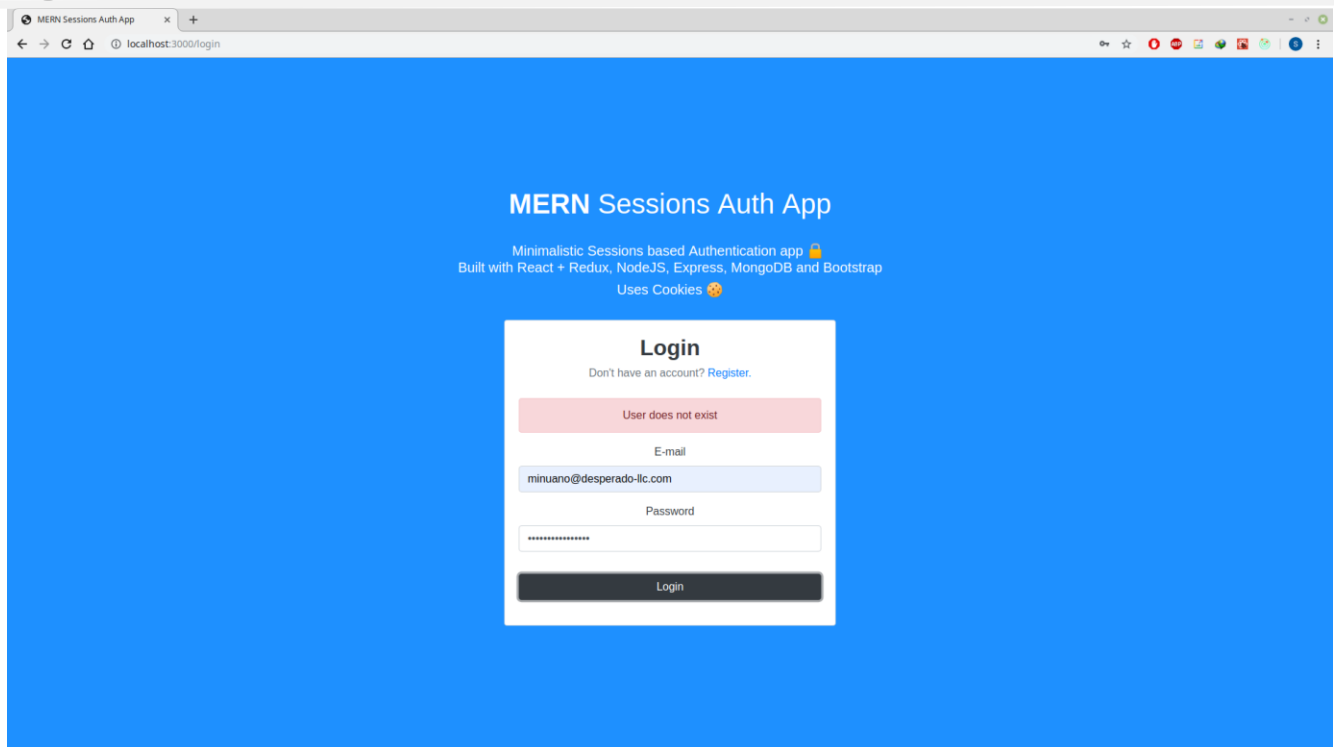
MERN Sessions Auth App ×
+

localhost:3000/login

**MERN** Sessions Auth App

Minimalistic Sessions based Authentication app 🔒
Built with React + Redux, NodeJS, Express, MongoDB and Bootstrap

Uses Cookies 🍪

Login

Don't have an account? Register.

User does not exist

E-mail

minuano@desperado-llc.com

Password

••••••••••••••••

Login